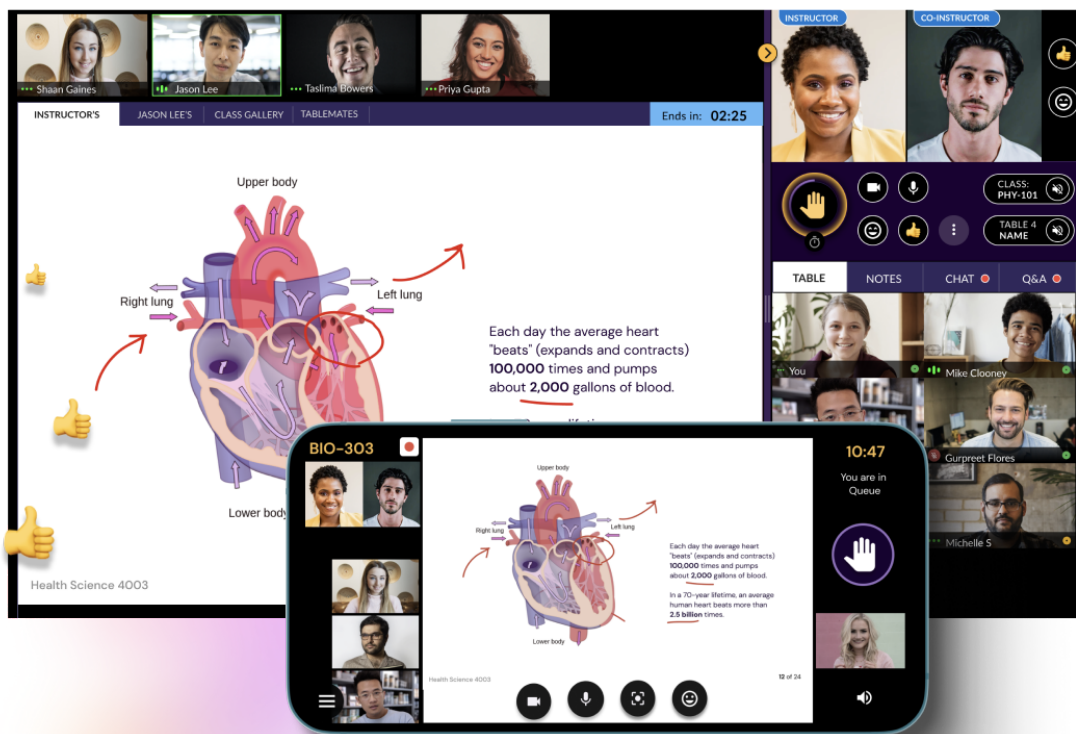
Shaan Gaines
Jason Lee
Taslima Bowers
Priya Gupta

INSTRUCTOR'S
JASON LEE'S
CLASS GALLERY
TABLEMATES

Ends in: 02:25

INSTRUCTOR
CO-INSTRUCTOR

CLASS: PHY-101
TABLE 4 NAME

TABLE
NOTES
CHAT
Q&A

You
Mike Clooney
Gurpreet Flores
Michelle S

Upper body
Right lung
Left lung
Lower body

Each day the average heart "beats" (expands and contracts) **100,000** times and pumps about **2,000** gallons of blood.

Health Science 4003

BIO-303

10:47
You are in Queue

Upper body
Right lung
Left lung
Lower body

Each day the average heart "beats" (expands and contracts) **100,000** times and pumps about **2,000** gallons of blood.

In a 70-year lifetime, an average human heart beats more than **2.5 billion** times.

Health Science 4003

12 of 24